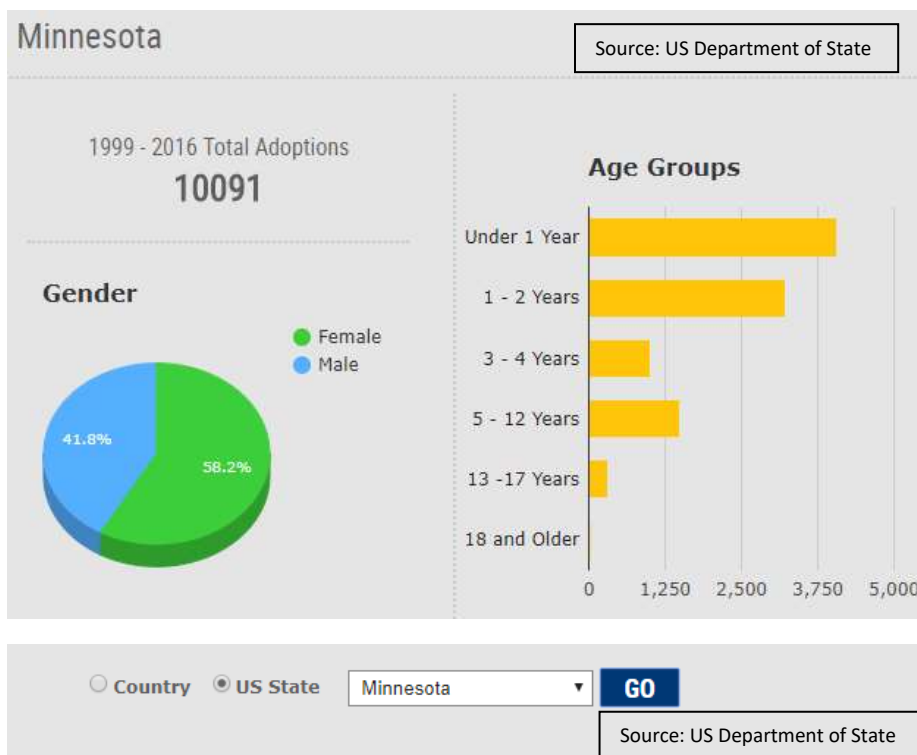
Minnesota

Source: US Department of State

1999 - 2016 Total Adoptions
10091

Gender

Female
Male

41.8%
58.2%

Age Groups

Under 1 Year
1 - 2 Years
3 - 4 Years
5 - 12 Years
13 -17 Years
18 and Older

0
1,250
2,500
3,750
5,000

Country
US State
Minnesota
GO

Source: US Department of State